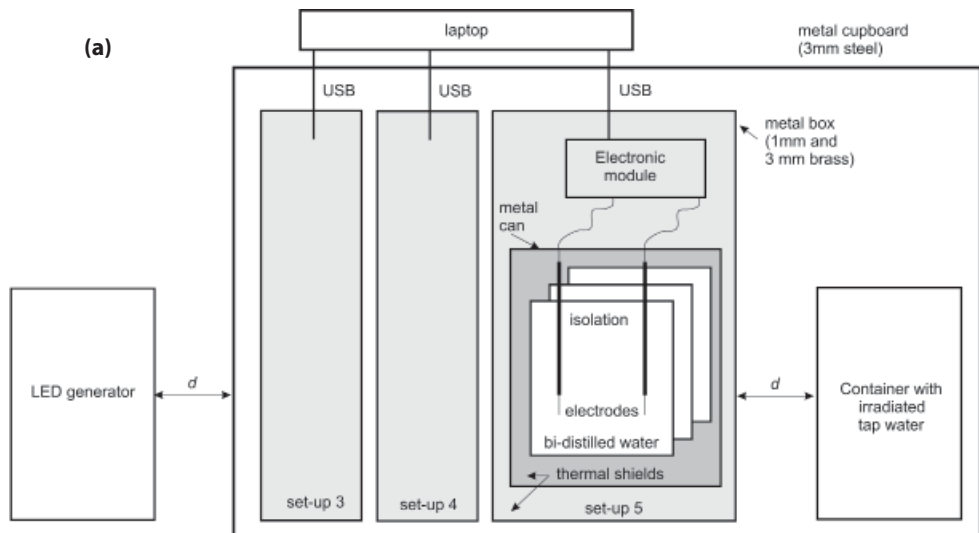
(a)

laptop

metal cupboard (3mm steel)

USB

USB

USB

metal box (1mm and 3 mm brass)

Electronic module

metal can

isolation

electrodes

bi-distilled water

thermal shields

LED generator

$d$

$d$

Container with irradiated tap water

set-up 3

set-up 4

set-up 5